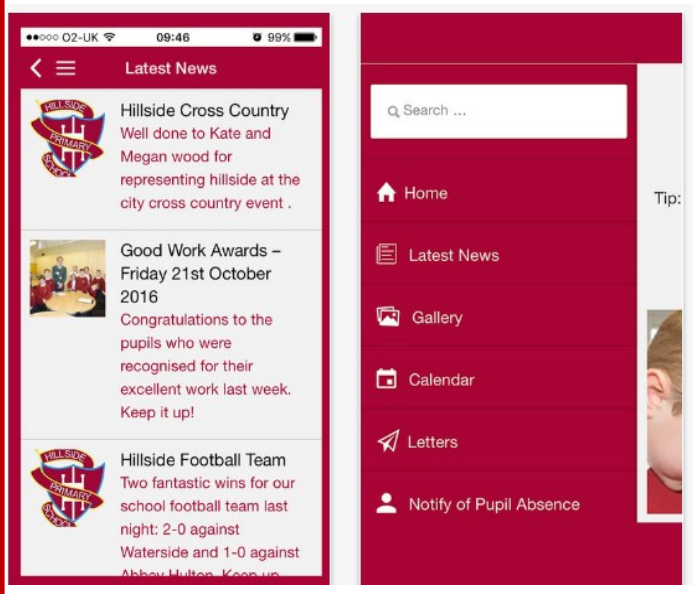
●●○○○ O2-UK 09:46 99%

Latest News

HILLSIDE PRIMARY SCHOOL

Hillside Cross Country
Well done to Kate and Megan wood for representing hillside at the city cross country event .

Good Work Awards – Friday 21st October 2016
Congratulations to the pupils who were recognised for their excellent work last week. Keep it up!

HILLSIDE PRIMARY SCHOOL

Hillside Football Team
Two fantastic wins for our school football team last night: 2-0 against Waterside and 1-0 against Abbey Hulton. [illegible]

Search ...

Home

Latest News

Gallery

Calendar

Letters

Notify of Pupil Absence

Tip: